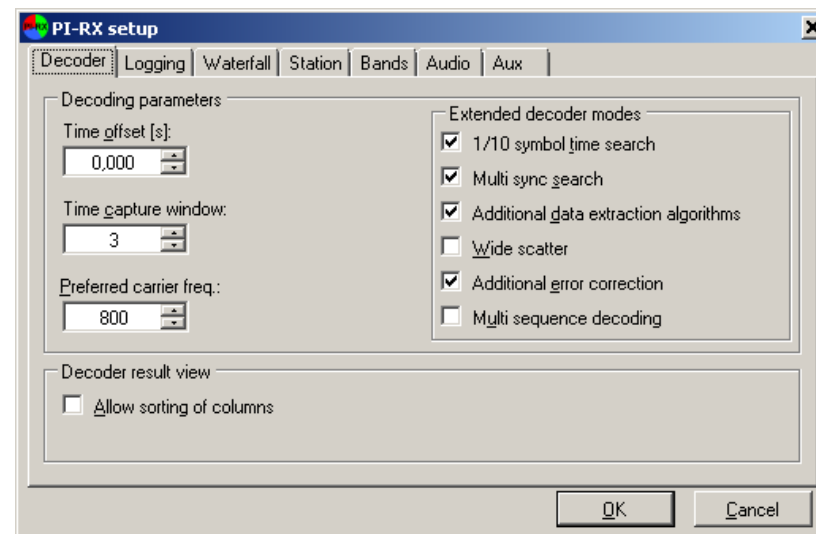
PI-RX setup

Decoder | Logging | Waterfall | Station | Bands | Audio | Aux

Decoding parameters

Time offset [s]:
0,000

Time capture window:
3

Preferred carrier freq.:
800

Extended decoder modes
☑ 1/10 symbol time search
☑ Multi sync search
☑ Additional data extraction algorithms
☐ Wide scatter
☑ Additional error correction
☐ Multi sequence decoding

Decoder result view
☐ Allow sorting of columns

OK
Cancel